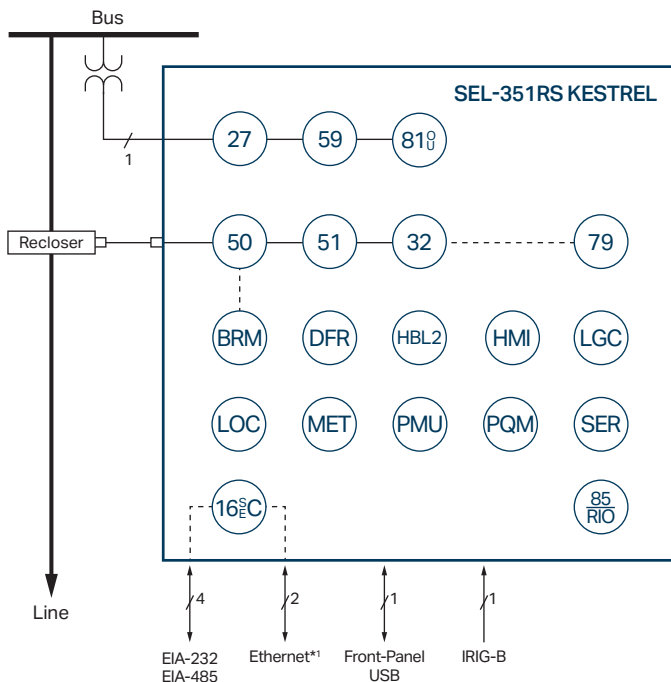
Bus

SEL-351RS KESTREL

1

27

59

81$^{O}_{U}$

Recloser

50

51

32

79

BRM

DFR

HBL2

HMI

LGC

LOC

MET

PMU

PQM

SER

16$^{S}_{E}$C

$\frac{85}{RIO}$

Line

4

2

1

1

EIA-232
EIA-485

Ethernet*1

Front-Panel
USB

IRIG-B